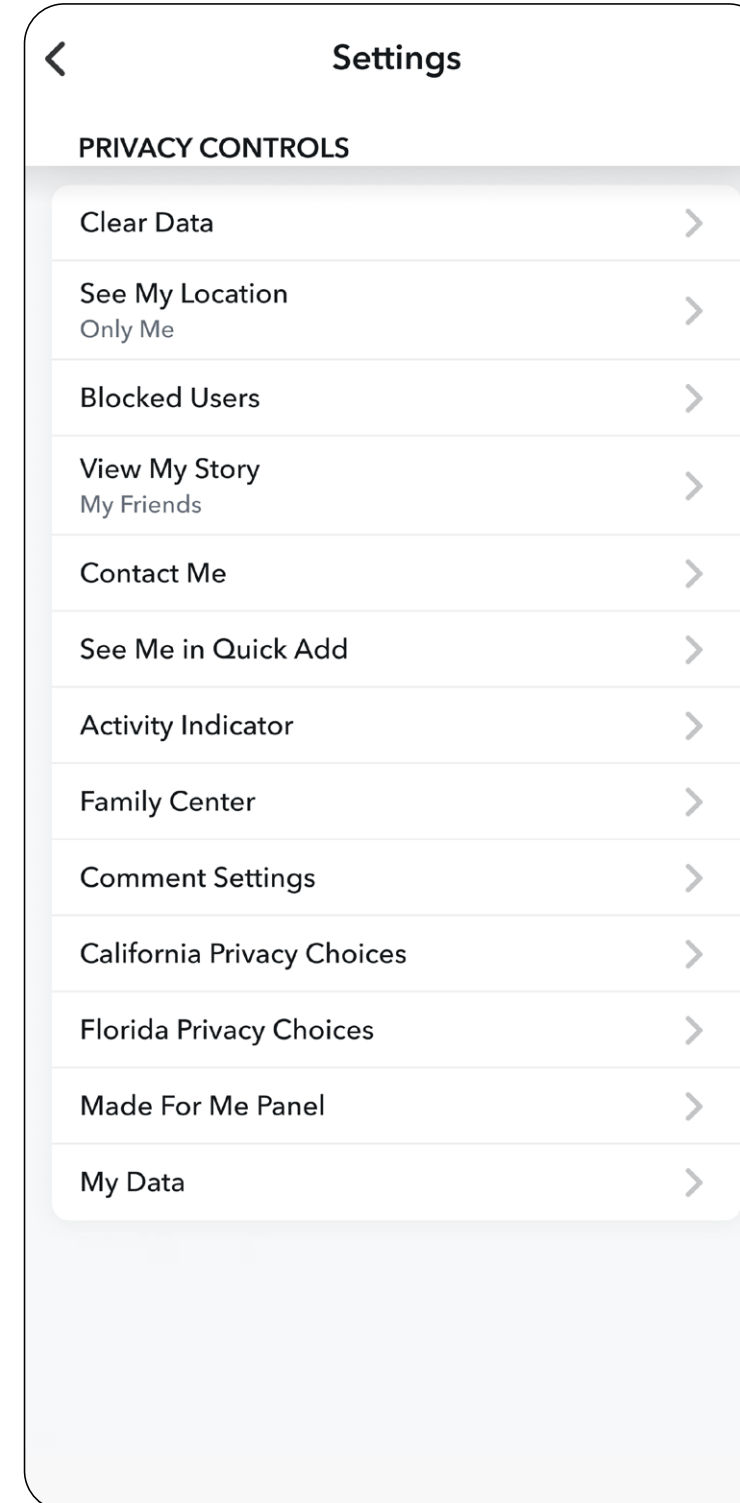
Settings

PRIVACY CONTROLS

Clear Data

See My Location
Only Me

Blocked Users

View My Story
My Friends

Contact Me

See Me in Quick Add

Activity Indicator

Family Center

Comment Settings

California Privacy Choices

Florida Privacy Choices

Made For Me Panel

My Data